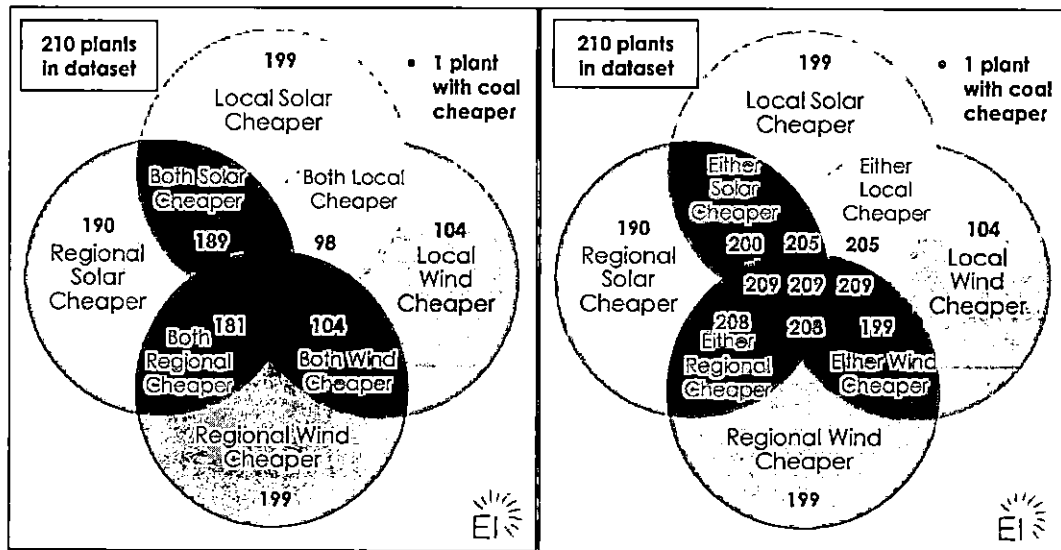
210 plants in dataset

199

Local Solar Cheaper

• 1 plant with coal cheaper

Both Solar Cheaper

Both Local Cheaper

190

Regional Solar Cheaper

189

98

104

Local Wind Cheaper

Both Regional Cheaper

181

104

Both Wind Cheaper

Regional Wind Cheaper

199

EI

210 plants in dataset

199

Local Solar Cheaper

• 1 plant with coal cheaper

Either Solar Cheaper

Either Local Cheaper

190

Regional Solar Cheaper

200

205

205

104

Local Wind Cheaper

209

209

209

208

Either Regional Cheaper

208

199

Either Wind Cheaper

Regional Wind Cheaper

199

EI